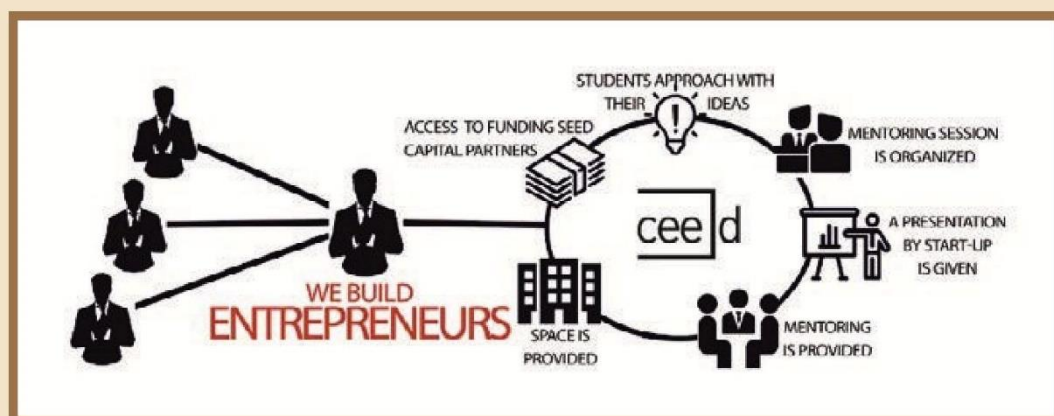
STUDENTS APPROACH WITH THEIR IDEAS

ACCESS TO FUNDING SEED CAPITAL PARTNERS

MENTORING SESSION IS ORGANIZED

cee d

A PRESENTATION BY START-UP IS GIVEN

WE BUILD ENTREPRENEURS

SPACE IS PROVIDED

MENTORING IS PROVIDED